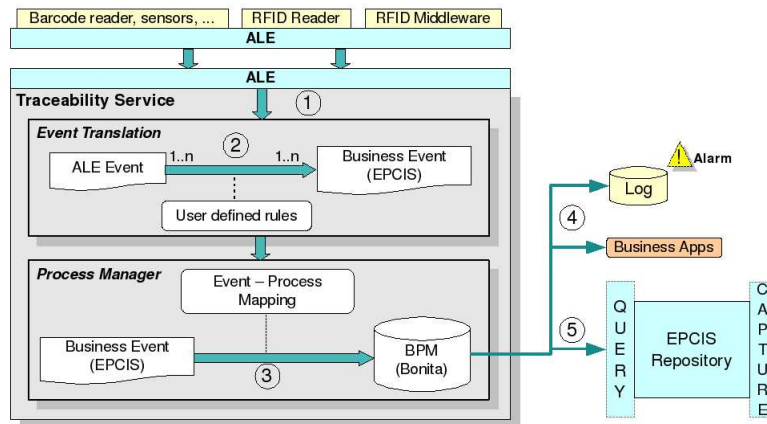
Barcode reader, sensors, ...
RFID Reader
RFID Middleware
ALE
ALE
Traceability Service
1
Event Translation
2
ALE Event
1..n
1..n
Business Event (EPCIS)
User defined rules
Process Manager
Event – Process Mapping
Business Event (EPCIS)
3
BPM (Bonita)
Alarm
Log
4
Business Apps
5
QUERY
EPCIS Repository
CAPTURE